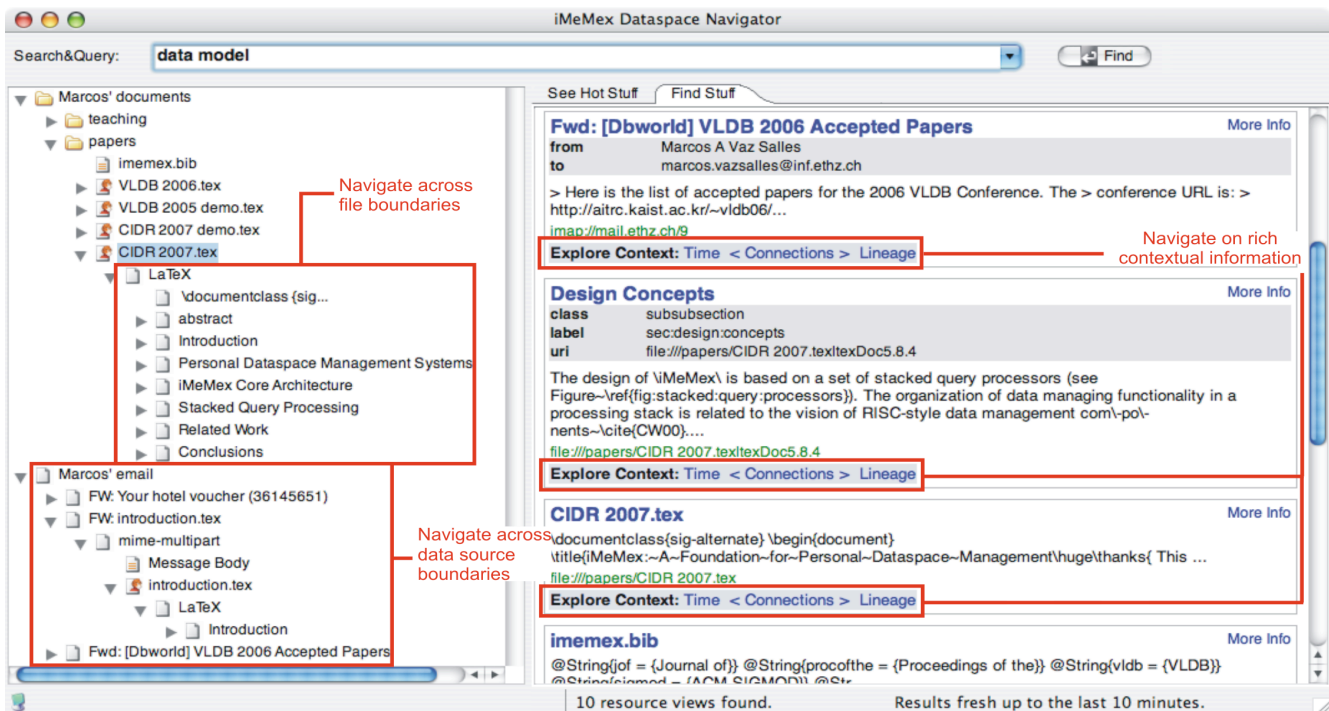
iMeMex Dataspace Navigator

Search&Query: data model

Find

Marcos' documents
teaching
papers
imemex.bib
VLDB 2006.tex
VLDB 2005 demo.tex
CIDR 2007 demo.tex
CIDR 2007.tex
LaTeX
\documentclass{sig...
abstract
Introduction
Personal Dataspace Management Systems
iMeMex Core Architecture
Stacked Query Processing
Related Work
Conclusions
Marcos' email
FW: Your hotel voucher (36145651)
FW: introduction.tex
mime-multipart
Message Body
introduction.tex
LaTeX
Introduction
Fwd: [Dbworld] VLDB 2006 Accepted Papers

Navigate across file boundaries

Navigate across data source boundaries

See Hot Stuff Find Stuff

Fwd: [Dbworld] VLDB 2006 Accepted Papers More Info
from Marcos A Vaz Salles
to marcos.vazsalles@inf.ethz.ch

> Here is the list of accepted papers for the 2006 VLDB Conference. The > conference URL is: > http://aitrc.kaist.ac.kr/~vldb06/...
imap://mail.ethz.ch/9
Explore Context: Time < Connections > Lineage

Navigate on rich contextual information

Design Concepts More Info
class subsubsection
label sec:design:concepts
uri file:///papers/CIDR 2007.texltexDoc5.8.4

The design of \iMeMex\ is based on a set of stacked query processors (see Figure~\ref{fig:stacked:query:processors}). The organization of data managing functionality in a processing stack is related to the vision of RISC-style data management com\-po\-nents~\cite{CW00}....
file:///papers/CIDR 2007.texltexDoc5.8.4
Explore Context: Time < Connections > Lineage

CIDR 2007.tex More Info
\documentclass{sig-alternate} \begin{document} \title{iMeMex:~A~Foundation~for~Personal~Dataspace~Management\huge\thanks{ This ...
file:///papers/CIDR 2007.tex
Explore Context: Time < Connections > Lineage

imemex.bib More Info
@String{jof = {Journal of}} @String{procofthe = {Proceedings of the}} @String{vldb = {VLDB}} @String{sigmod = {ACM SIGMOD}} @Str...

10 resource views found. Results fresh up to the last 10 minutes.